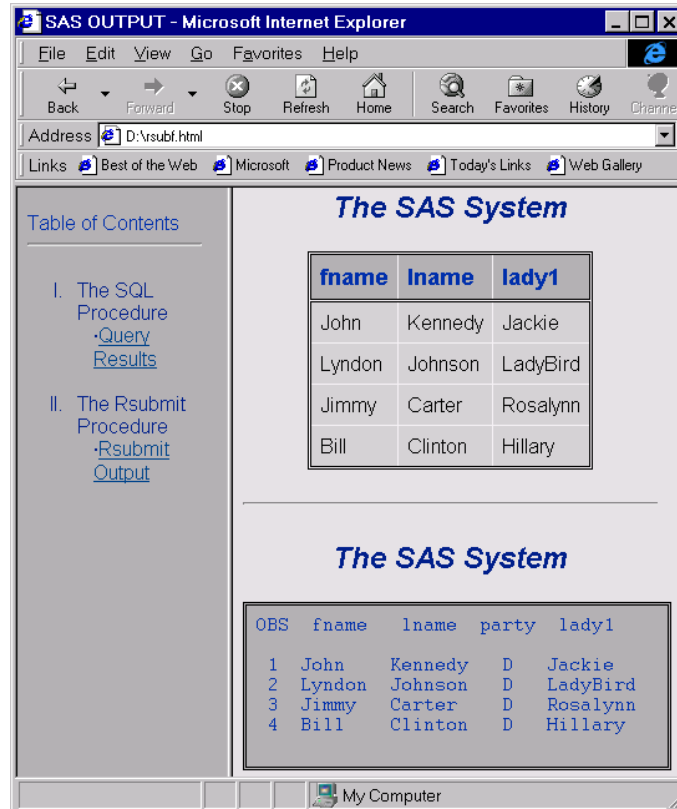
SAS OUTPUT - Microsoft Internet Explorer

File Edit View Go Favorites Help

Back Forward Stop Refresh Home Search Favorites History Channe

Address D:\rsubf.html

Links Best of the Web Microsoft Product News Today's Links Web Gallery

Table of Contents

I. The SQL Procedure
·Query Results

II. The Rsubmit Procedure
·Rsubmit Output

The SAS System

| fname | lname | lady1 |
|---|---|---|
| John | Kennedy | Jackie |
| Lyndon | Johnson | LadyBird |
| Jimmy | Carter | Rosalynn |
| Bill | Clinton | Hillary |

The SAS System

| OBS | fname | lname | party | lady1 |
|---|---|---|---|---|
| 1 | John | Kennedy | D | Jackie |
| 2 | Lyndon | Johnson | D | LadyBird |
| 3 | Jimmy | Carter | D | Rosalynn |
| 4 | Bill | Clinton | D | Hillary |

My Computer